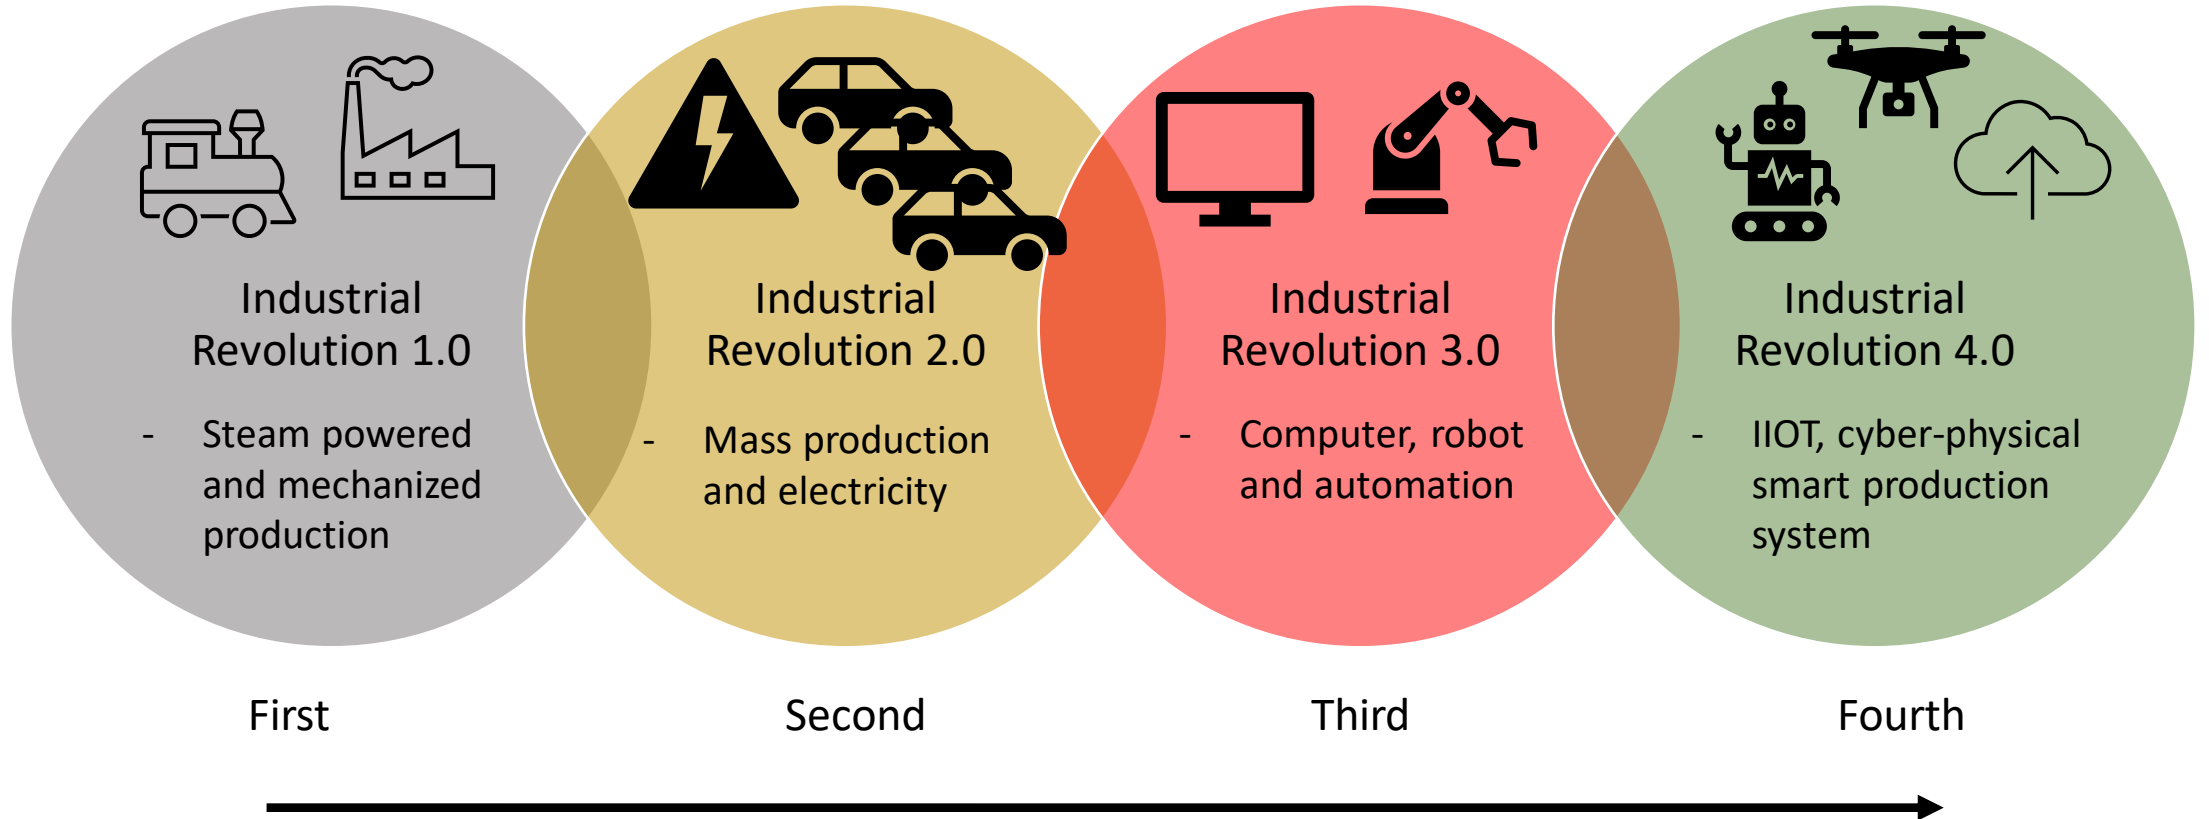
Industrial Revolution 1.0

- Steam powered and mechanized production

Industrial Revolution 2.0

- Mass production and electricity

Industrial Revolution 3.0

- Computer, robot and automation

Industrial Revolution 4.0

- IIOT, cyber-physical smart production system

First

Second

Third

Fourth